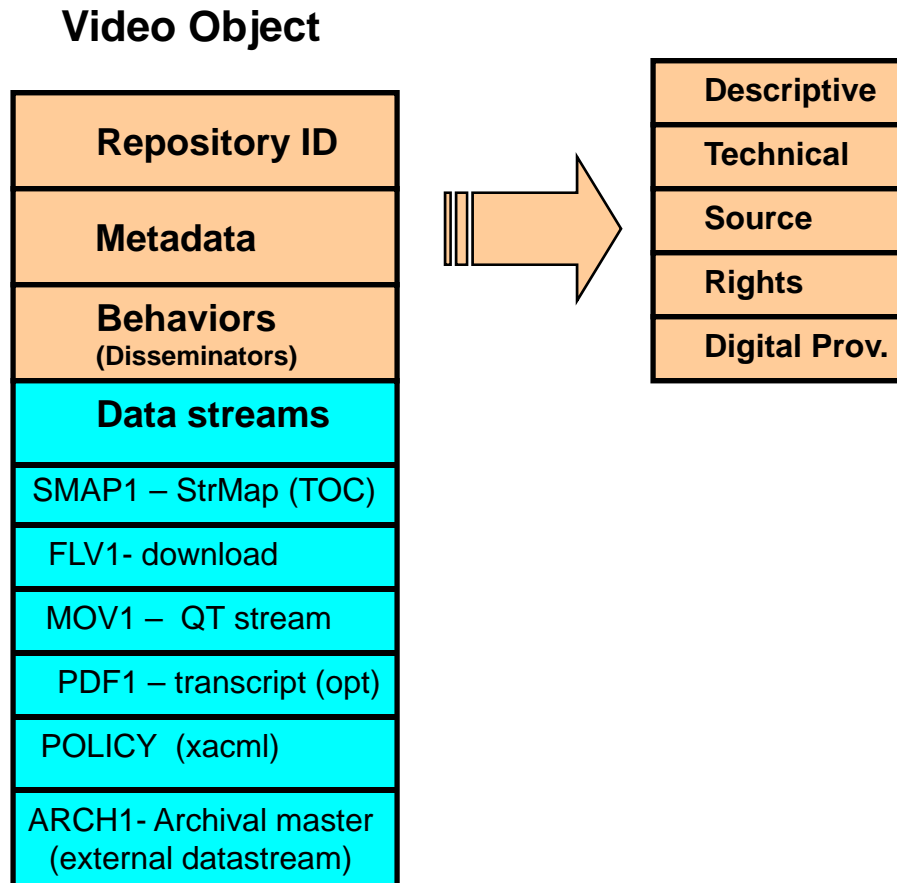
Video Object

Repository ID

Metadata

Behaviors
(Disseminators)

Data streams

SMAP1 – StrMap (TOC)

FLV1- download

MOV1 – QT stream

PDF1 – transcript (opt)

POLICY (xacml)

ARCH1- Archival master (external datastream)

Descriptive

Technical

Source

Rights

Digital Prov.